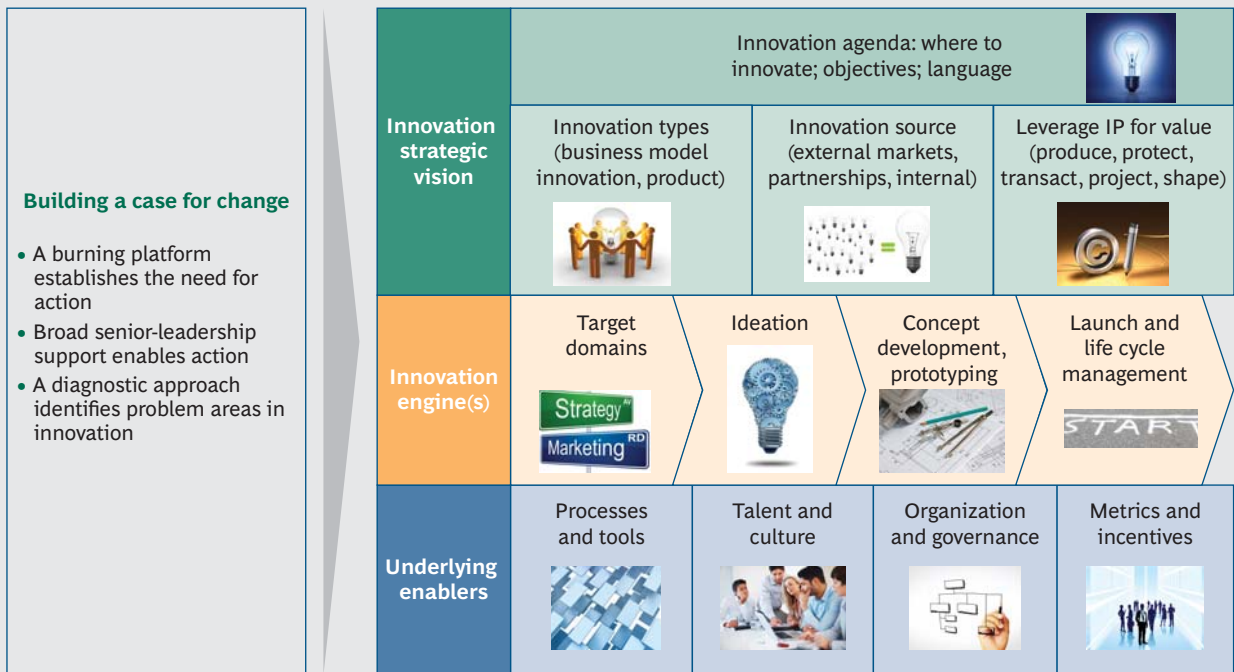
Building a case for change

- A burning platform establishes the need for action
- Broad senior-leadership support enables action
- A diagnostic approach identifies problem areas in innovation

Innovation strategic vision

Innovation agenda: where to innovate; objectives; language

Innovation types (business model innovation, product)

Innovation source (external markets, partnerships, internal)

Leverage IP for value (produce, protect, transact, project, shape)

Innovation engine(s)

Target domains

Strategy Av

Marketing RD

Ideation

Concept development, prototyping

Launch and life cycle management

START

Underlying enablers

Processes and tools

Talent and culture

Organization and governance

Metrics and incentives